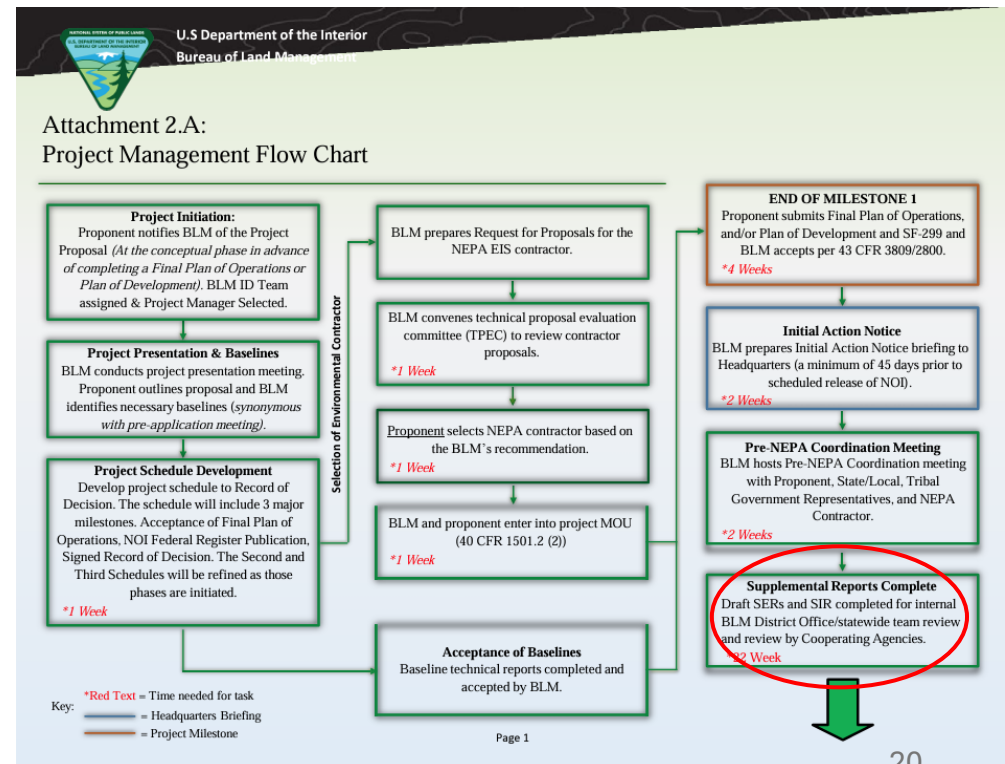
NATIONAL SYSTEM OF PUBLIC LANDS
U.S. DEPARTMENT OF THE INTERIOR
BUREAU OF LAND MANAGEMENT

U.S Department of the Interior
Bureau of Land Management

Attachment 2.A:
Project Management Flow Chart

**Project Initiation:**
Proponent notifies BLM of the Project Proposal *(At the conceptual phase in advance of completing a Final Plan of Operations or Plan of Development)*. BLM ID Team assigned & Project Manager Selected.

**Project Presentation & Baselines**
BLM conducts project presentation meeting. Proponent outlines proposal and BLM identifies necessary baselines (*synonymous with pre-application meeting)*.

**Project Schedule Development**
Develop project schedule to Record of Decision. The schedule will include 3 major milestones. Acceptance of Final Plan of Operations, NOI Federal Register Publication, Signed Record of Decision. The Second and Third Schedules will be refined as those phases are initiated.
*1 Week

Selection of Environmental Contractor

BLM prepares Request for Proposals for the NEPA EIS contractor.

BLM convenes technical proposal evaluation committee (TPEC) to review contractor proposals.
*1 Week

Proponent selects NEPA contractor based on the BLM's recommendation.
*1 Week

BLM and proponent enter into project MOU (40 CFR 1501.2 (2))
*1 Week

**Acceptance of Baselines**
Baseline technical reports completed and accepted by BLM.

**END OF MILESTONE 1**
Proponent submits Final Plan of Operations, and/or Plan of Development and SF-299 and BLM accepts per 43 CFR 3809/2800.
*4 Weeks

**Initial Action Notice**
BLM prepares Initial Action Notice briefing to Headquarters (a minimum of 45 days prior to scheduled release of NOI).
*2 Weeks

**Pre-NEPA Coordination Meeting**
BLM hosts Pre-NEPA Coordination meeting with Proponent, State/Local, Tribal Government Representatives, and NEPA Contractor.
*2 Weeks

**Supplemental Reports Complete**
Draft SERs and SIR completed for internal BLM District Office/statewide team review and review by Cooperating Agencies.
*22 Week

Key: *Red Text = Time needed for task
= Headquarters Briefing
= Project Milestone

Page 1

20